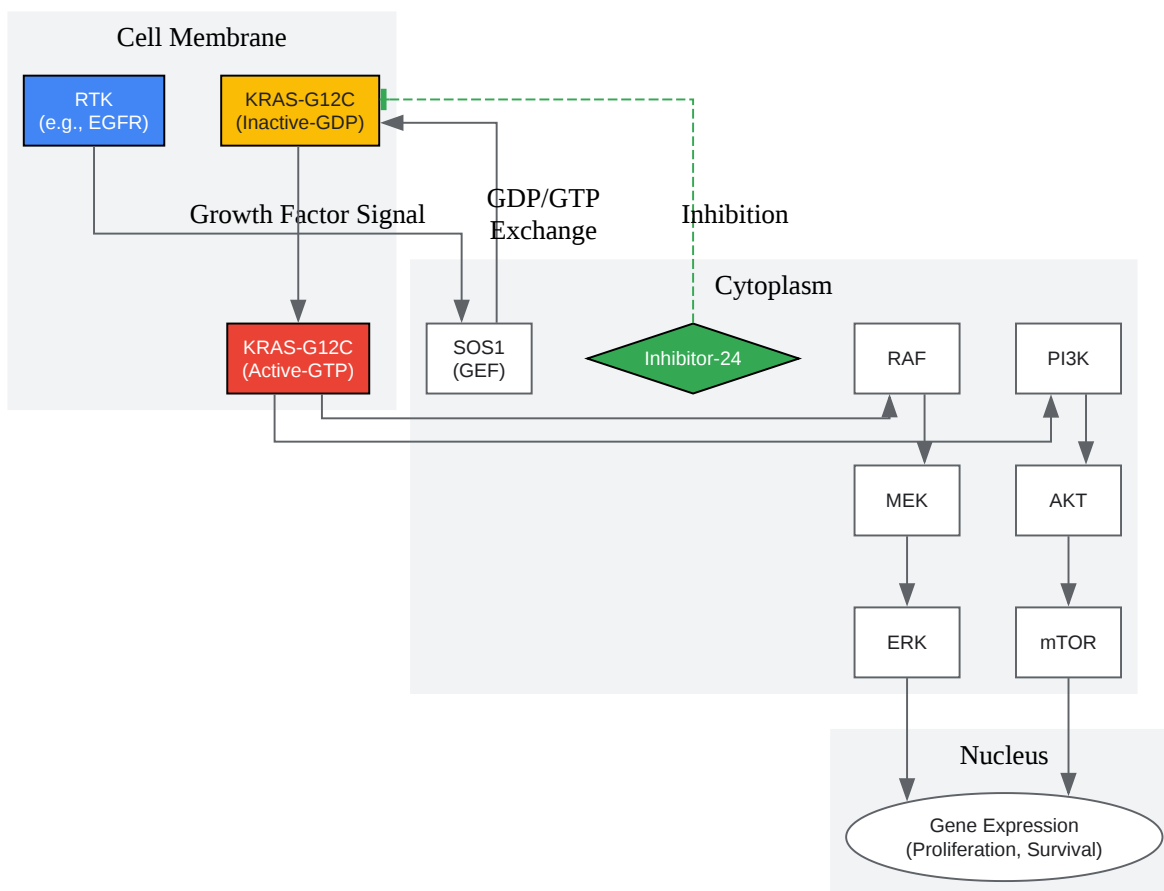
Cell Membrane

RTK
(e.g., EGFR)

KRAS-G12C
(Inactive-GDP)

Growth Factor Signal

GDP/GTP
Exchange

Inhibition

KRAS-G12C
(Active-GTP)

Cytoplasm

SOS1
(GEF)

Inhibitor-24

RAF

PI3K

MEK

AKT

ERK

mTOR

Nucleus

Gene Expression
(Proliferation, Survival)